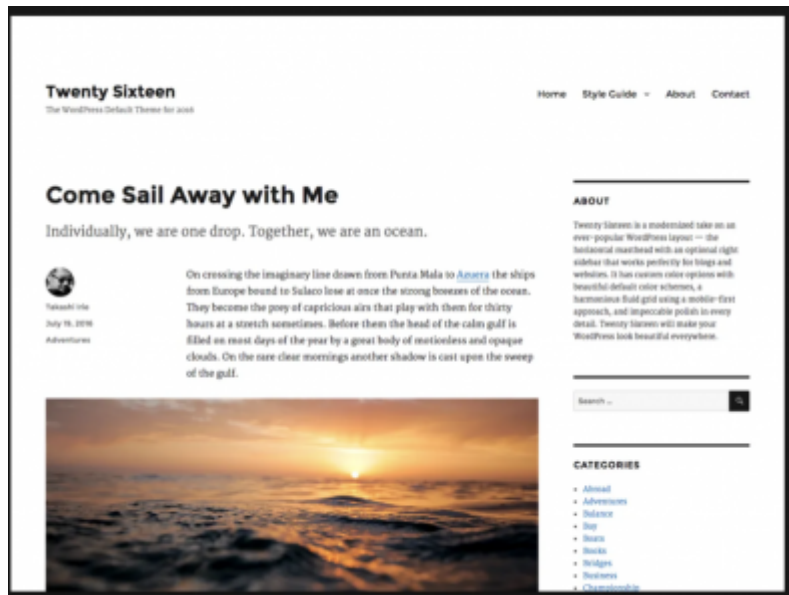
Twenty Sixteen

The WordPress Default Theme for 2016

Home Style Guide About Contact

Come Sail Away with Me

Individually, we are one drop. Together, we are an ocean.

Takashi Irie

July 19, 2016

Adventures

On crossing the imaginary line drawn from Punta Mala to Azuera the ships from Europe bound to Sulaco lose at once the strong breezes of the gulf. They become the prey of capricious airs that play with them for thirty hours at a stretch sometimes. Before them the head of the calm gulf is filled on most days of the year by a great body of motionless and opaque clouds. On the rare clear mornings another shadow is cast upon the sweep of the gulf.

ABOUT

Twenty Sixteen is a modernized take on an ever-popular WordPress layout — the horizontal masthead with an optional right sidebar that works perfectly for blogs and websites. It has custom color options with beautiful default color schemes, a harmonious fluid grid using a mobile-first approach, and impeccable polish in every detail. Twenty Sixteen will make your WordPress look beautiful everywhere.

Search ...

CATEGORIES

- Abroad
- Adventures
- Balance
- Bay
- Boats
- Books
- Bridges
- Business
- Championship